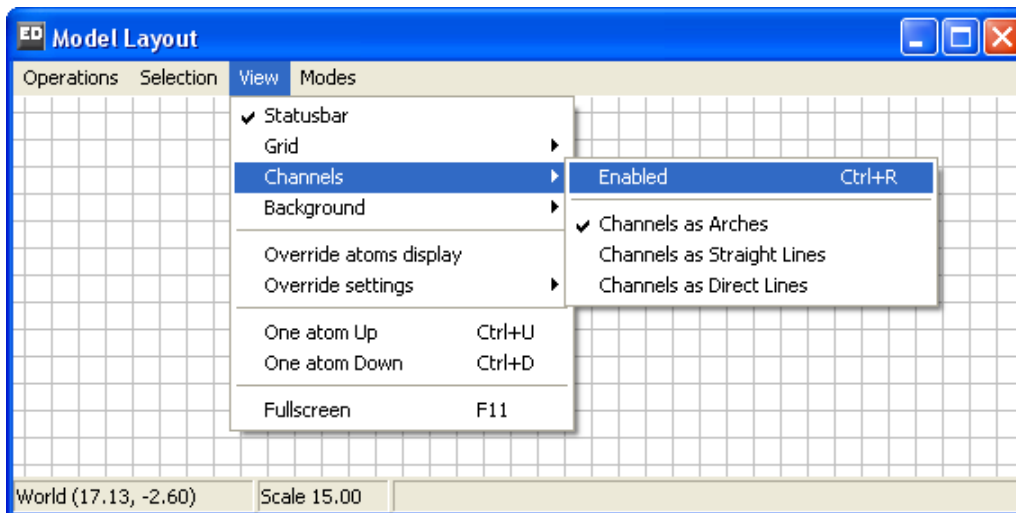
ED Model Layout

Operations Selection View Modes

✔ Statusbar
Grid
Channels
Background

Override atoms display
Override settings

One atom Up Ctrl+U
One atom Down Ctrl+D

Fullscreen F11

Enabled Ctrl+R

✔ Channels as Arches
Channels as Straight Lines
Channels as Direct Lines

World (17.13, -2.60) Scale 15.00